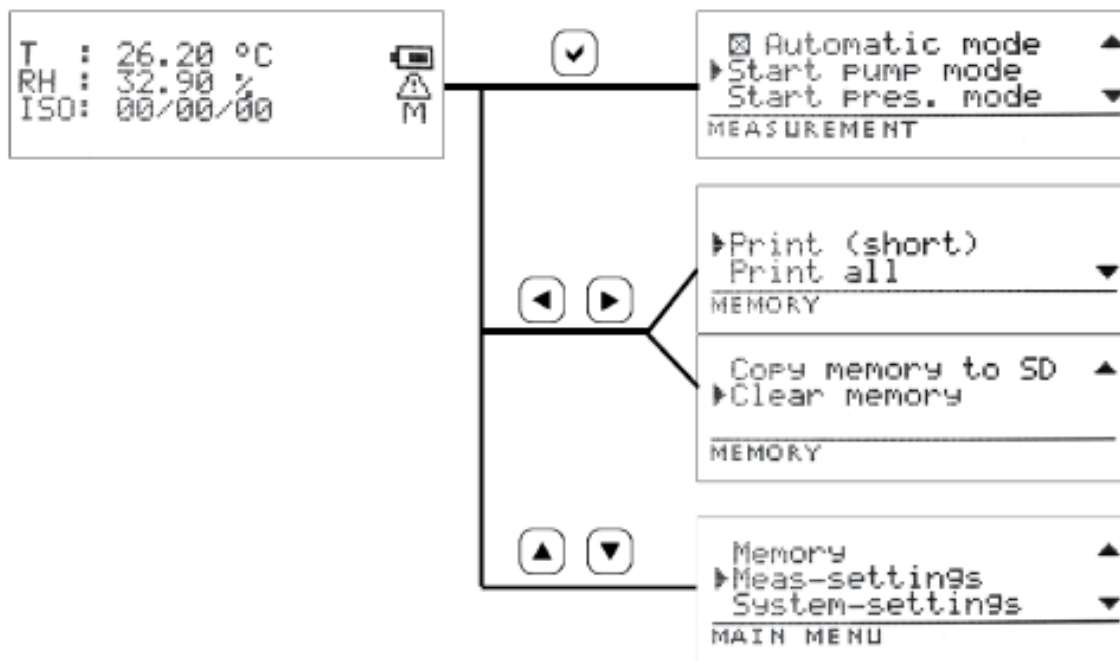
T : 26.20 °C
RH : 32.90 %
ISO: 00/00/00
M

☒ Automatic mode
▸Start pump mode
Start pres. mode
MEASUREMENT

▸Print (short)
Print all
MEMORY

Copy memory to SD
▸Clear memory
MEMORY

Memory
▸Meas-settings
System-settings
MAIN MENU